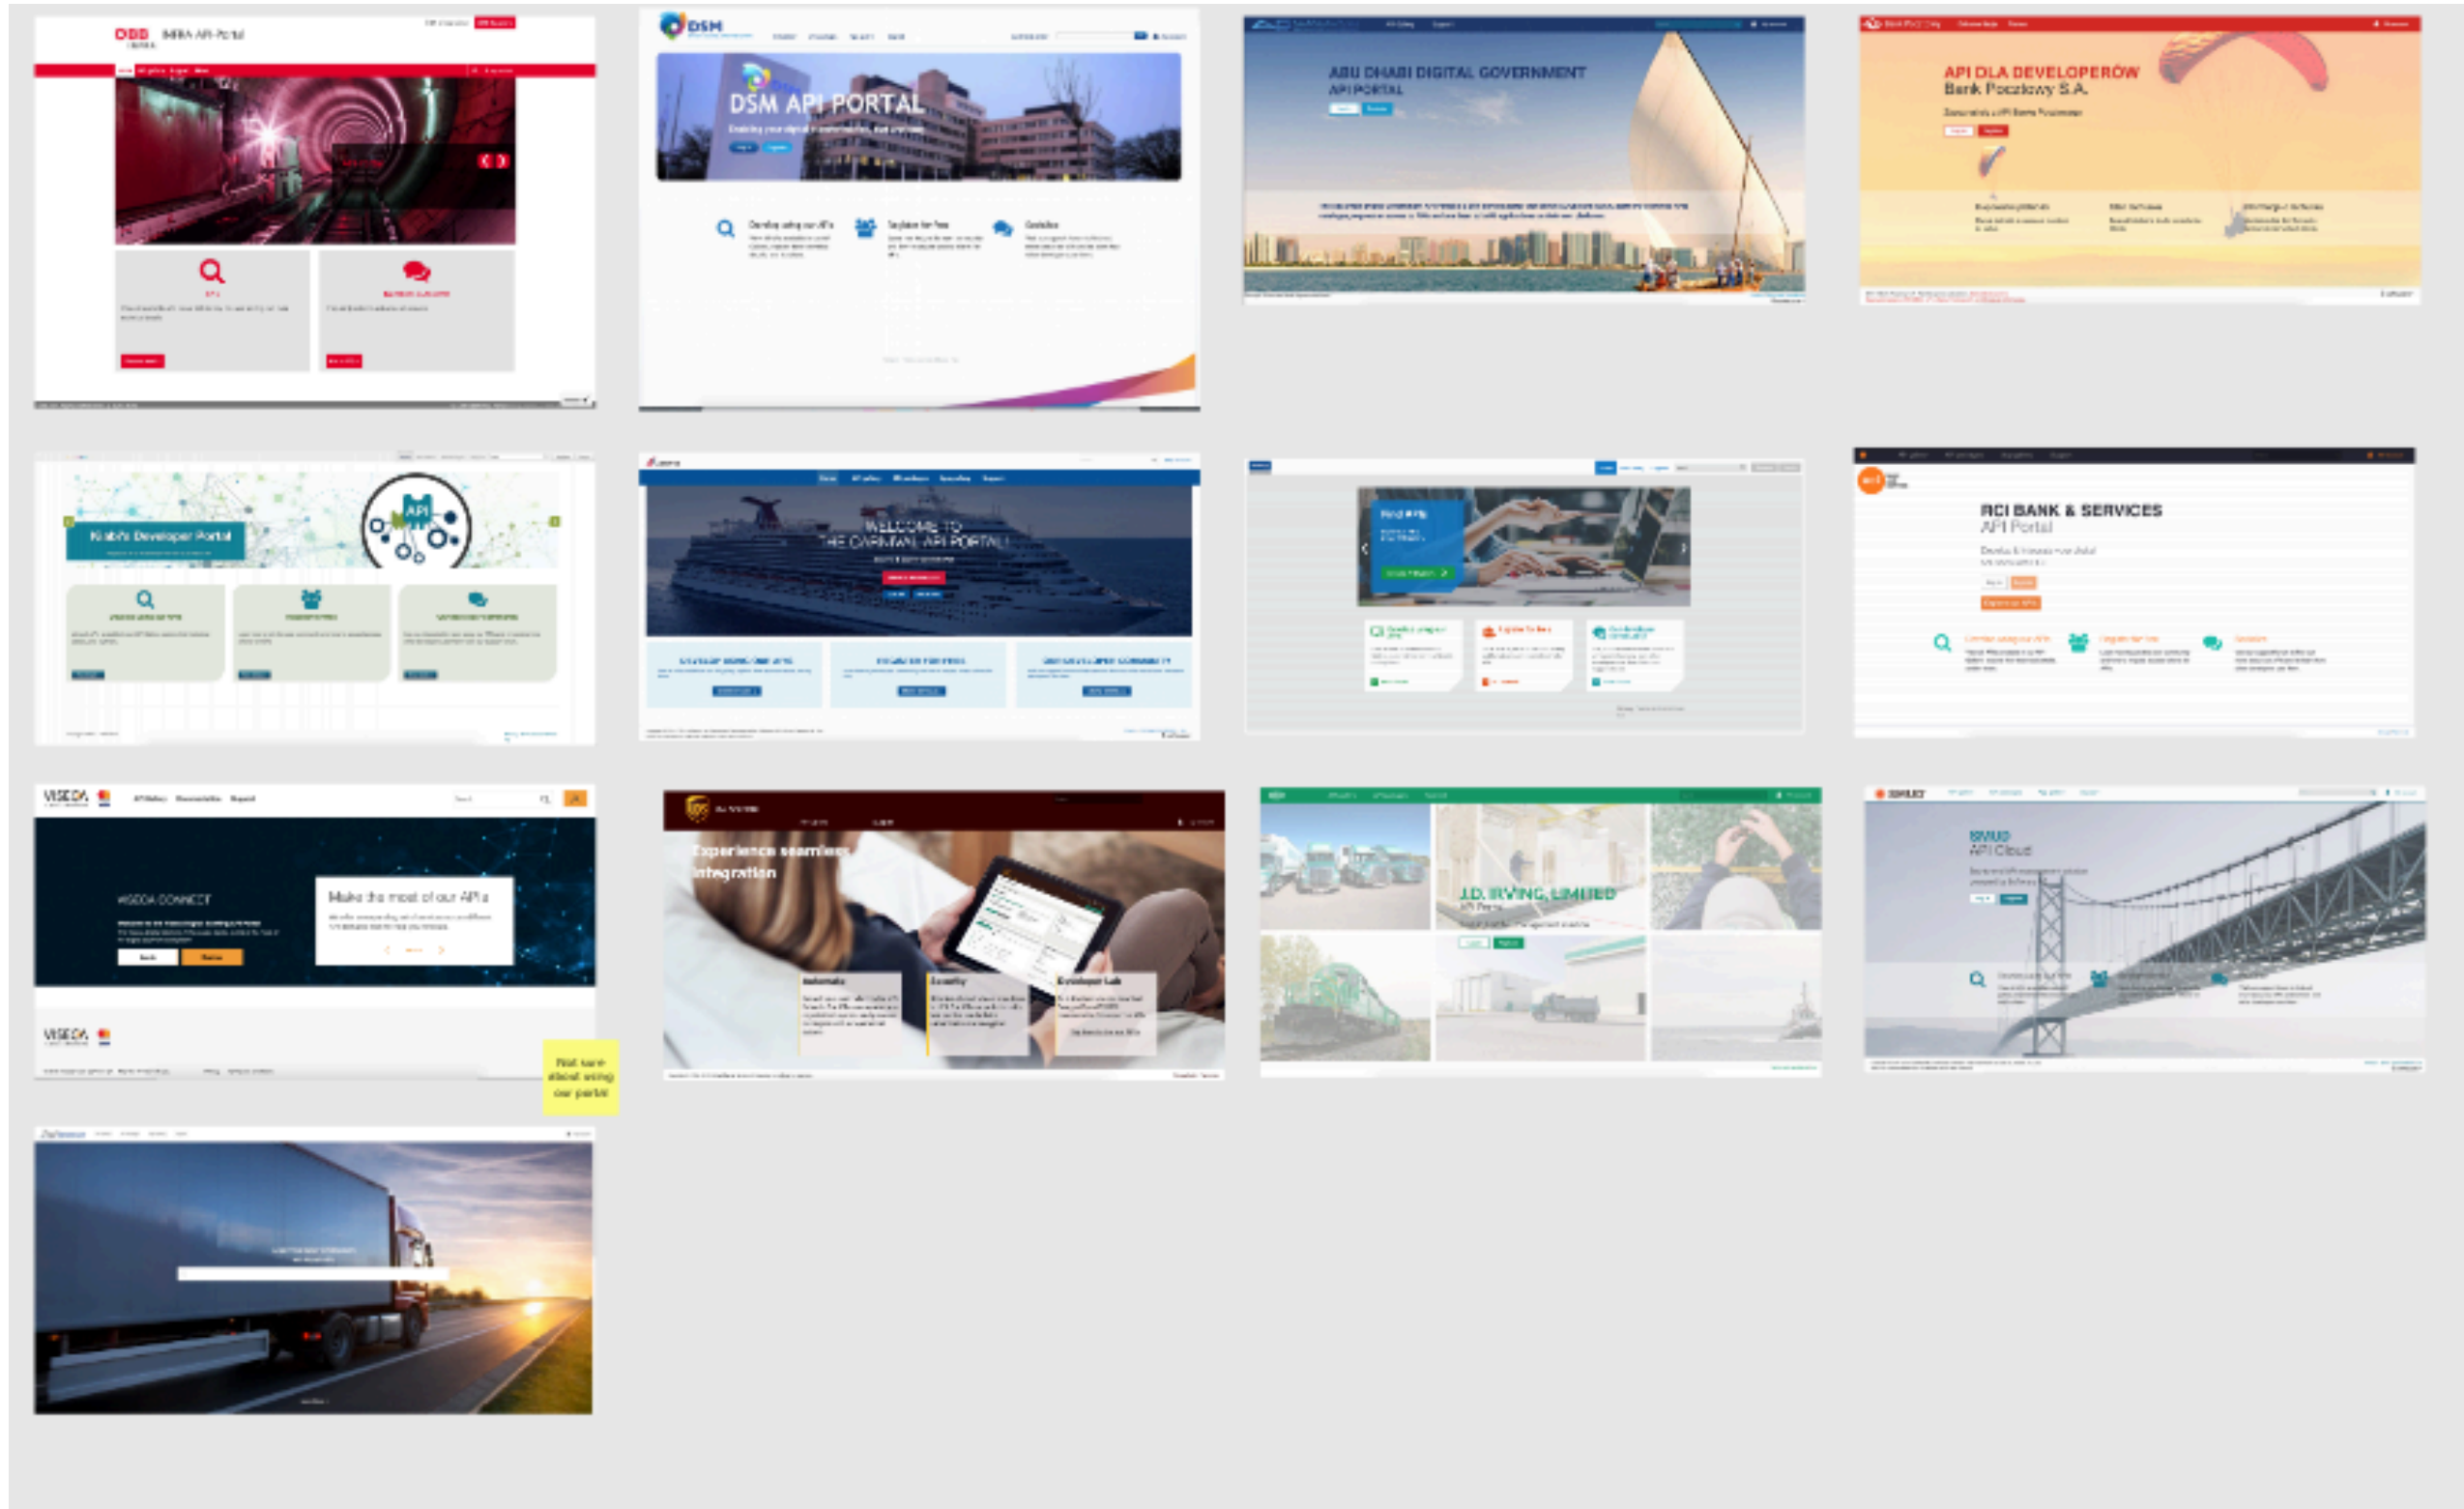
ÖBB INFRA API-Portal

DSM
DSM API PORTAL

ABU DHABI DIGITAL GOVERNMENT
API PORTAL

API DLA DEVELOPERÓW
Bank Pocztowy S.A.

Kiabi's Developer Portal

API

WELCOME TO
THE CARNIVAL API PORTAL!

Find APIs

RCI BANK & SERVICES
API Portal

VISEDA

VISEDA CONNECT

Make the most of our APIs

VISEDA

Not sure about using our portal

UPS

Experience seamless integration

J.D. IRVING, LIMITED
API Portal

SWUD
API Cloud